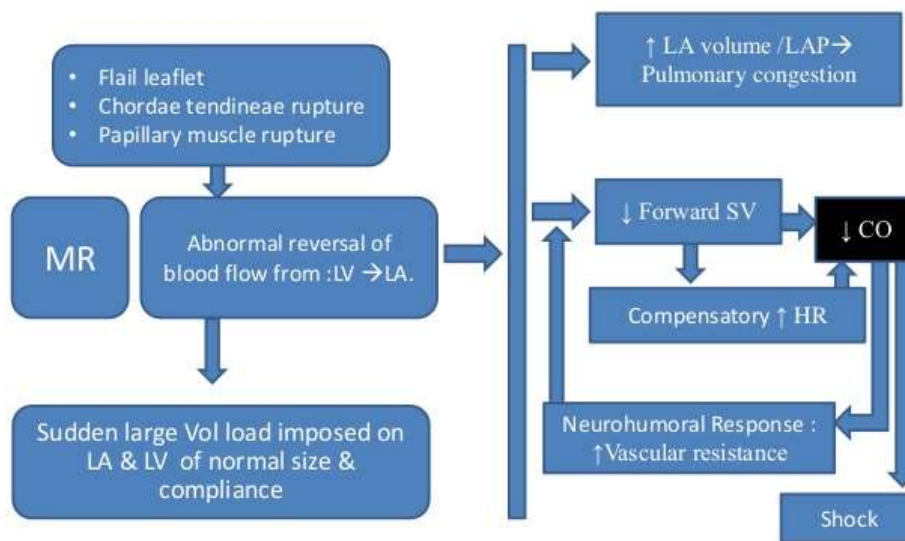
- Flail leaflet
- Chordae tendineae rupture
- Papillary muscle rupture

MR

Abnormal reversal of blood flow from :LV →LA.

Sudden large Vol load imposed on LA & LV of normal size & compliance

↑ LA volume /LAP→ Pulmonary congestion

↓ Forward SV

↓ CO

Compensatory ↑ HR

Neurohumoral Response : ↑Vascular resistance

Shock